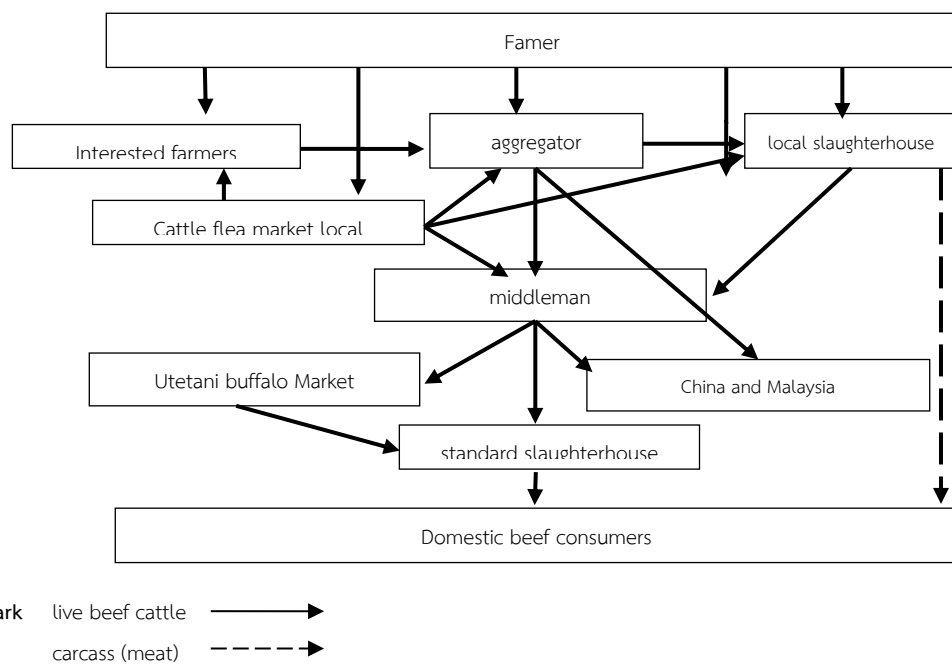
Famer

Interested farmers

aggregator

local slaughterhouse

Cattle flea market local

middleman

Utetani buffalo Market

China and Malaysia

standard slaughterhouse

Domestic beef consumers

ark live beef cattle

carcass (meat)